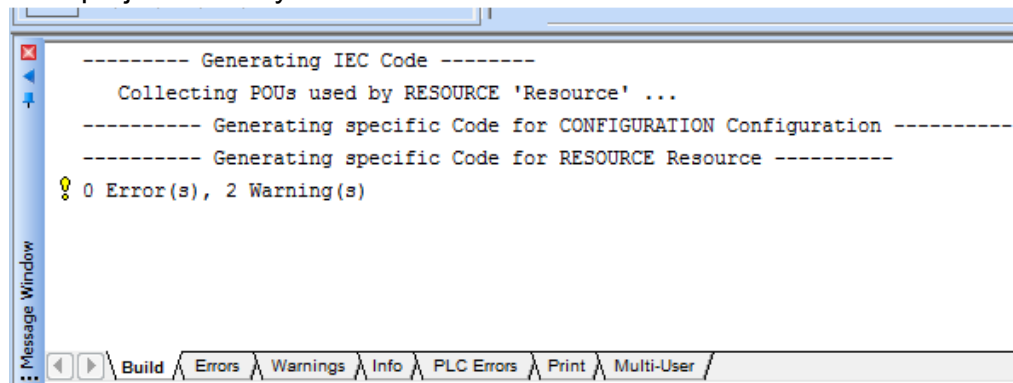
--------- Generating IEC Code --------

Collecting POUs used by RESOURCE 'Resource' ...

---------- Generating specific Code for CONFIGURATION Configuration ----------

---------- Generating specific Code for RESOURCE Resource ----------

0 Error(s), 2 Warning(s)

Message Window

Build | Errors | Warnings | Info | PLC Errors | Print | Multi-User